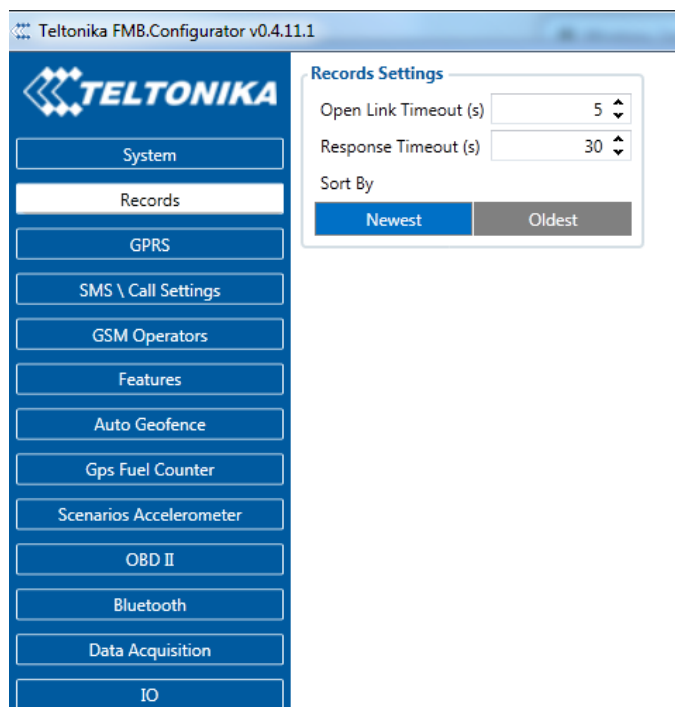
Teltonika FMB.Configurator v0.4.11.1

TELTONIKA

System

Records

GPRS

SMS \ Call Settings

GSM Operators

Features

Auto Geofence

Gps Fuel Counter

Scenarios Accelerometer

OBD II

Bluetooth

Data Acquisition

IO

Records Settings

Open Link Timeout (s) 5

Response Timeout (s) 30

Sort By

Newest

Oldest